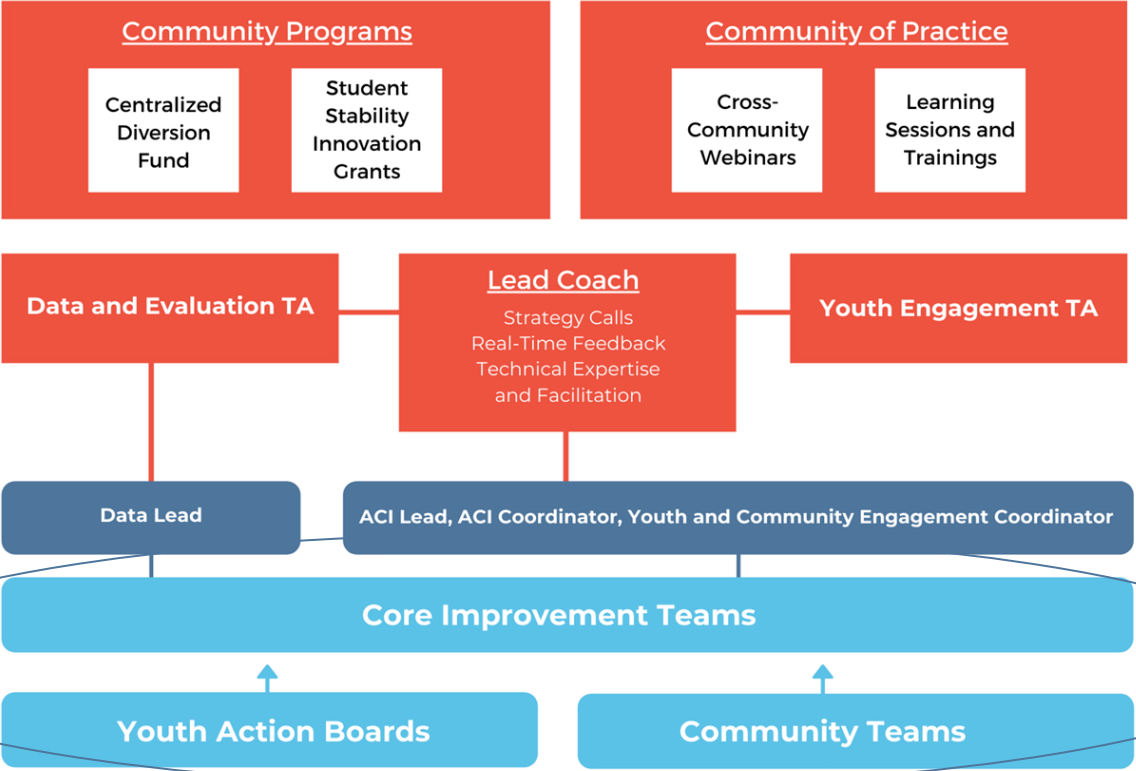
Community Programs

Centralized Diversion Fund

Student Stability Innovation Grants

Community of Practice

Cross-Community Webinars

Learning Sessions and Trainings

Data and Evaluation TA

Lead Coach

Strategy Calls
Real-Time Feedback
Technical Expertise and Facilitation

Youth Engagement TA

Data Lead

ACI Lead, ACI Coordinator, Youth and Community Engagement Coordinator

Core Improvement Teams

Youth Action Boards

Community Teams